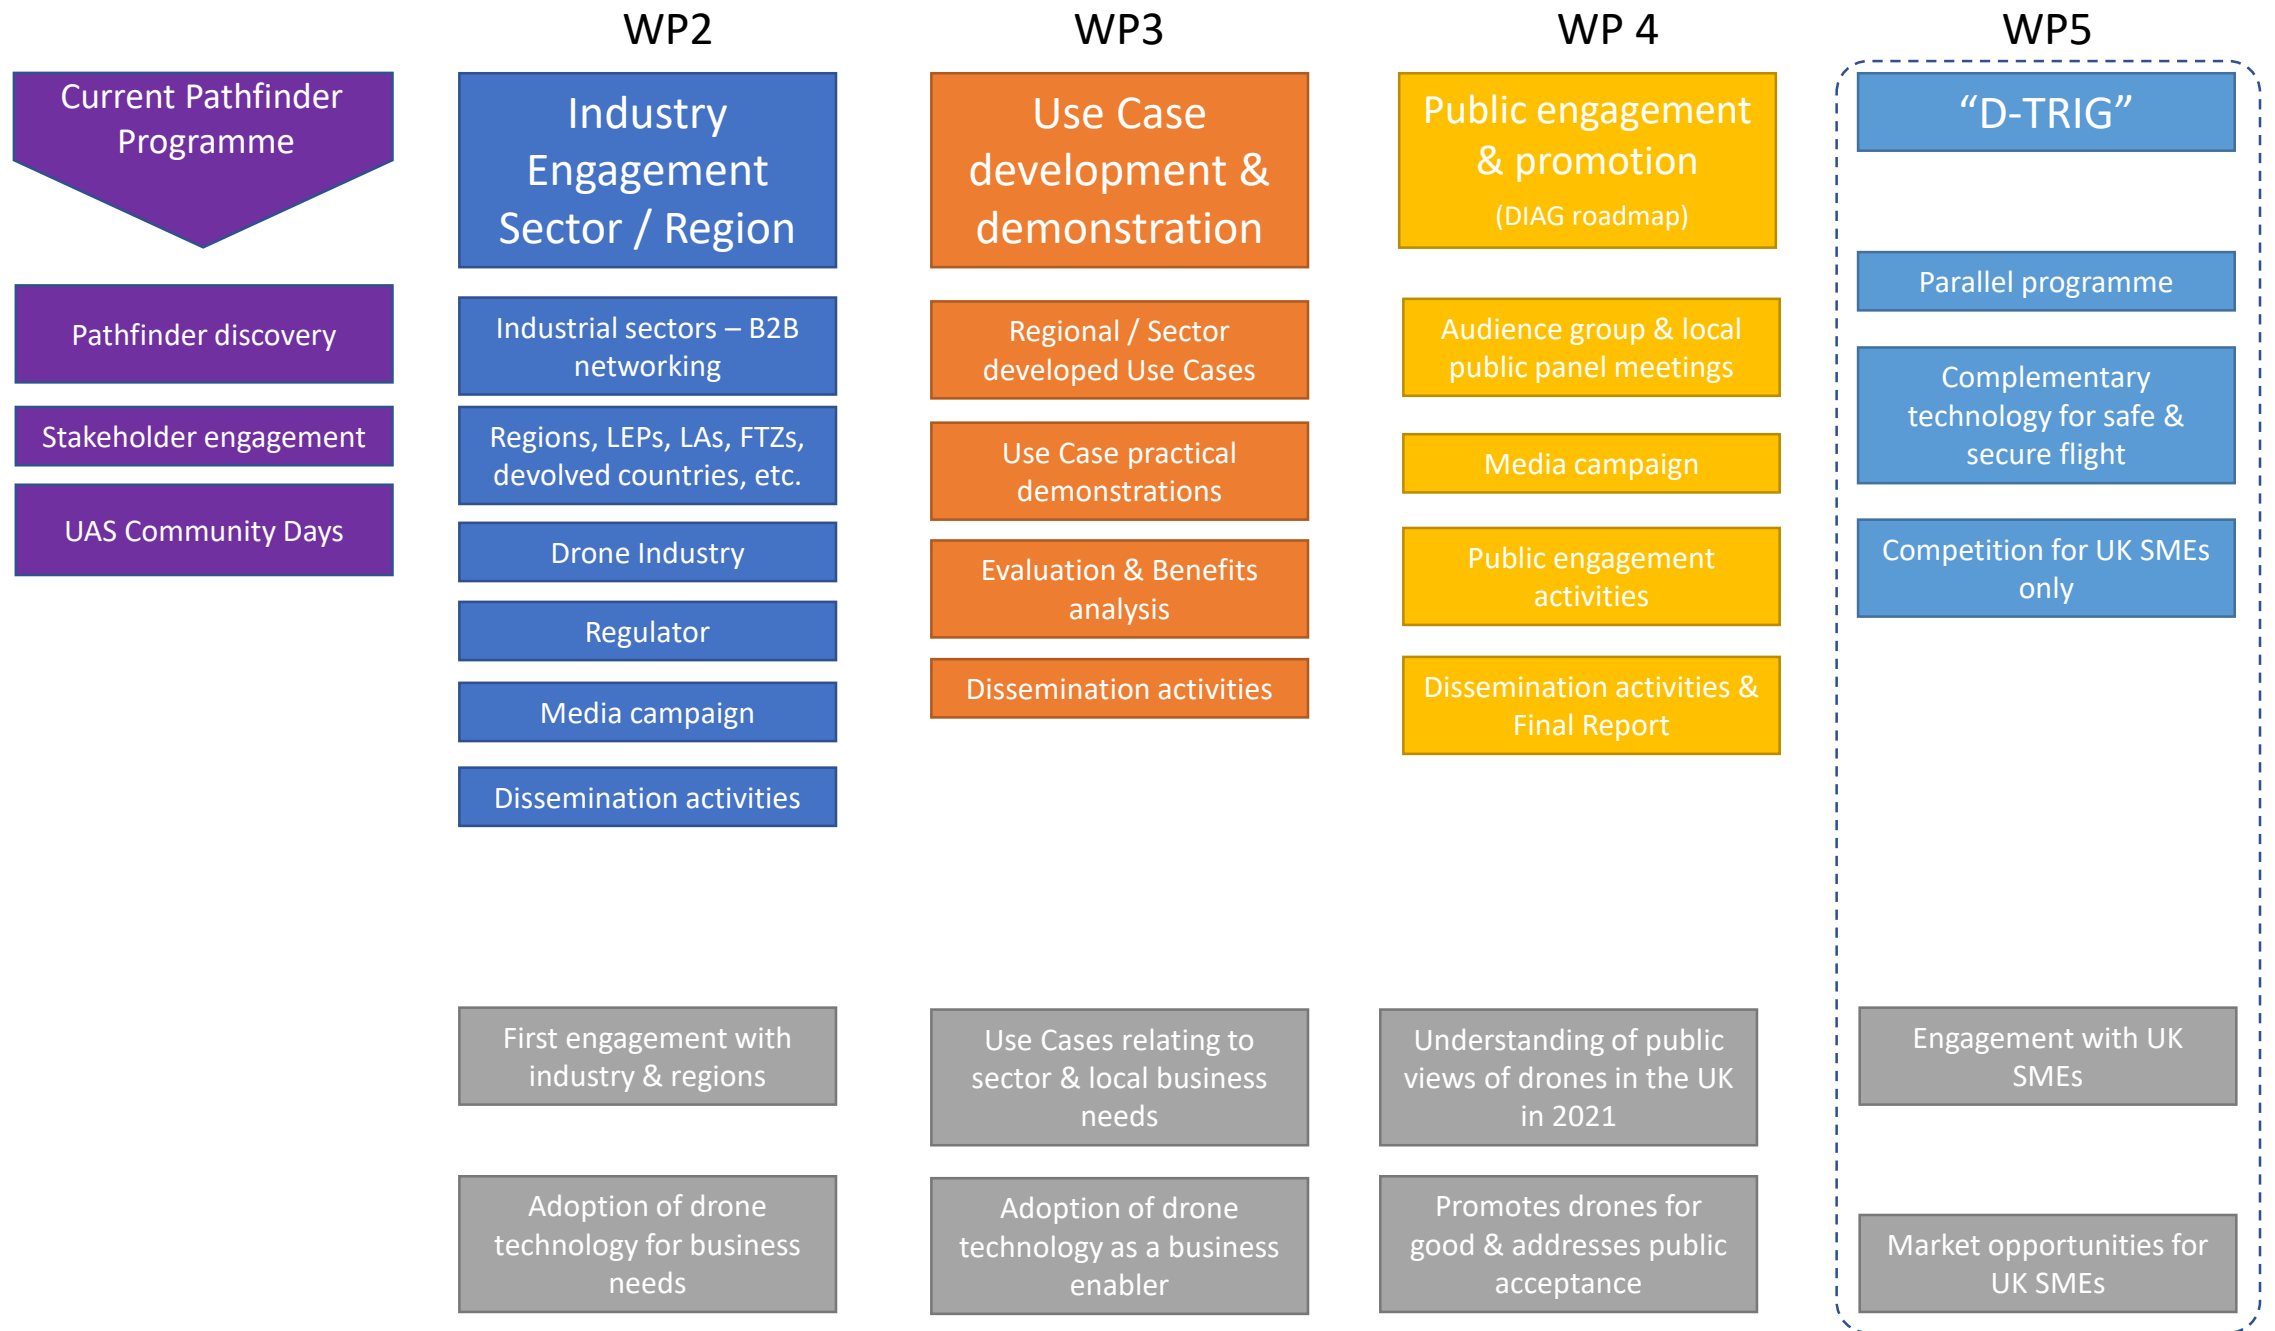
Current Pathfinder Programme

Pathfinder discovery

Stakeholder engagement

UAS Community Days

WP2

Industry Engagement Sector / Region

Industrial sectors – B2B networking

Regions, LEPs, LAs, FTZs, devolved countries, etc.

Drone Industry

Regulator

Media campaign

Dissemination activities

First engagement with industry & regions

Adoption of drone technology for business needs

WP3

Use Case development & demonstration

Regional / Sector developed Use Cases

Use Case practical demonstrations

Evaluation & Benefits analysis

Dissemination activities

Use Cases relating to sector & local business needs

Adoption of drone technology as a business enabler

WP 4

Public engagement & promotion

(DIAG roadmap)

Audience group & local public panel meetings

Media campaign

Public engagement activities

Dissemination activities & Final Report

Understanding of public views of drones in the UK in 2021

Promotes drones for good & addresses public acceptance

WP5

“D-TRIG”

Parallel programme

Complementary technology for safe & secure flight

Competition for UK SMEs only

Engagement with UK SMEs

Market opportunities for UK SMEs